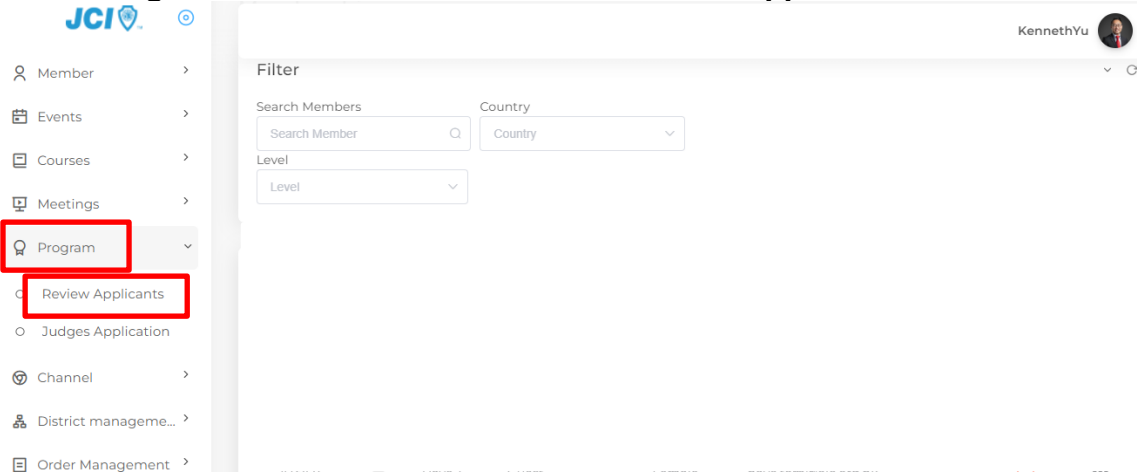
JCI

KennethYu

Member
Events
Courses
Meetings
Program
Review Applicants
Judges Application
Channel
District manageme...
Order Management

Filter

Search Members
Search Member
Country
Country
Level
Level